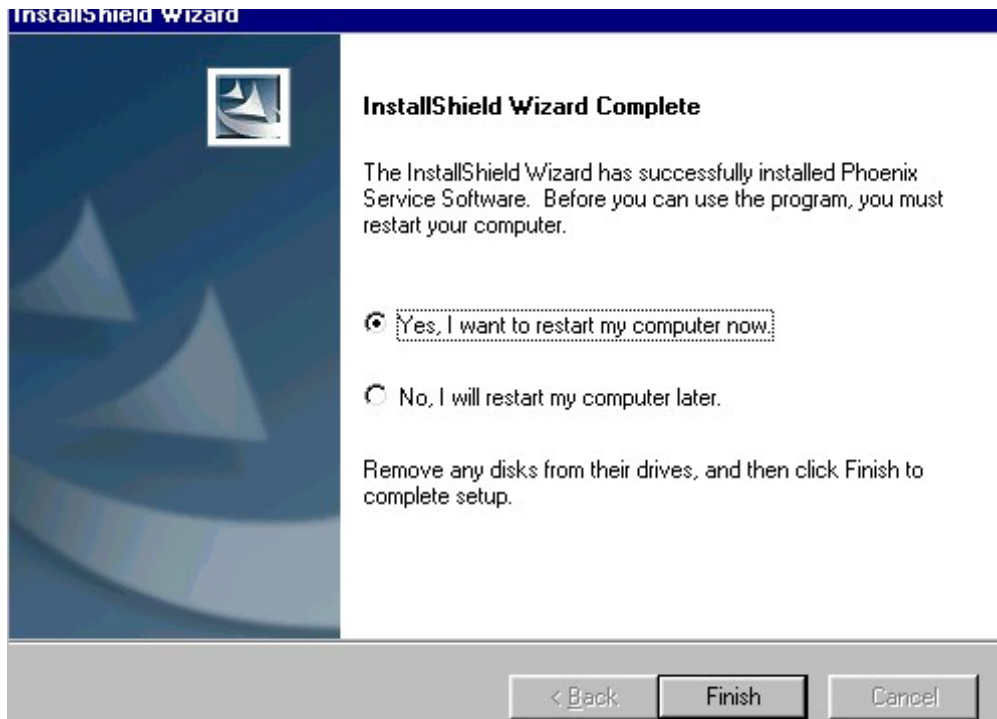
InstallShield Wizard

InstallShield Wizard Complete

The InstallShield Wizard has successfully installed Phoenix Service Software. Before you can use the program, you must restart your computer.

Yes, I want to restart my computer now.

No, I will restart my computer later.

Remove any disks from their drives, and then click Finish to complete setup.

< Back
Finish
Cancel